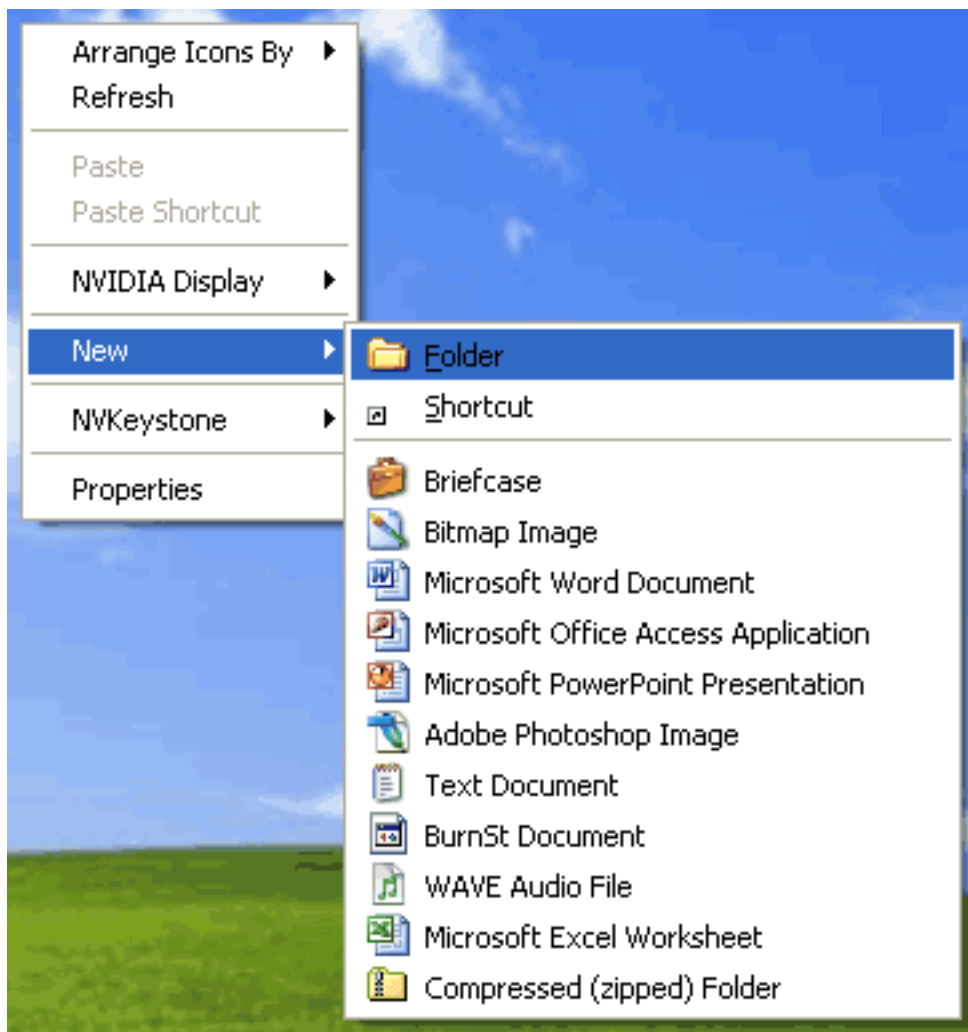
Arrange Icons By
Refresh

Paste
Paste Shortcut

NVIDIA Display

New

NVKeystone

Properties

Folder
Shortcut

Briefcase
Bitmap Image
Microsoft Word Document
Microsoft Office Access Application
Microsoft PowerPoint Presentation
Adobe Photoshop Image
Text Document
BurnSt Document
WAVE Audio File
Microsoft Excel Worksheet
Compressed (zipped) Folder